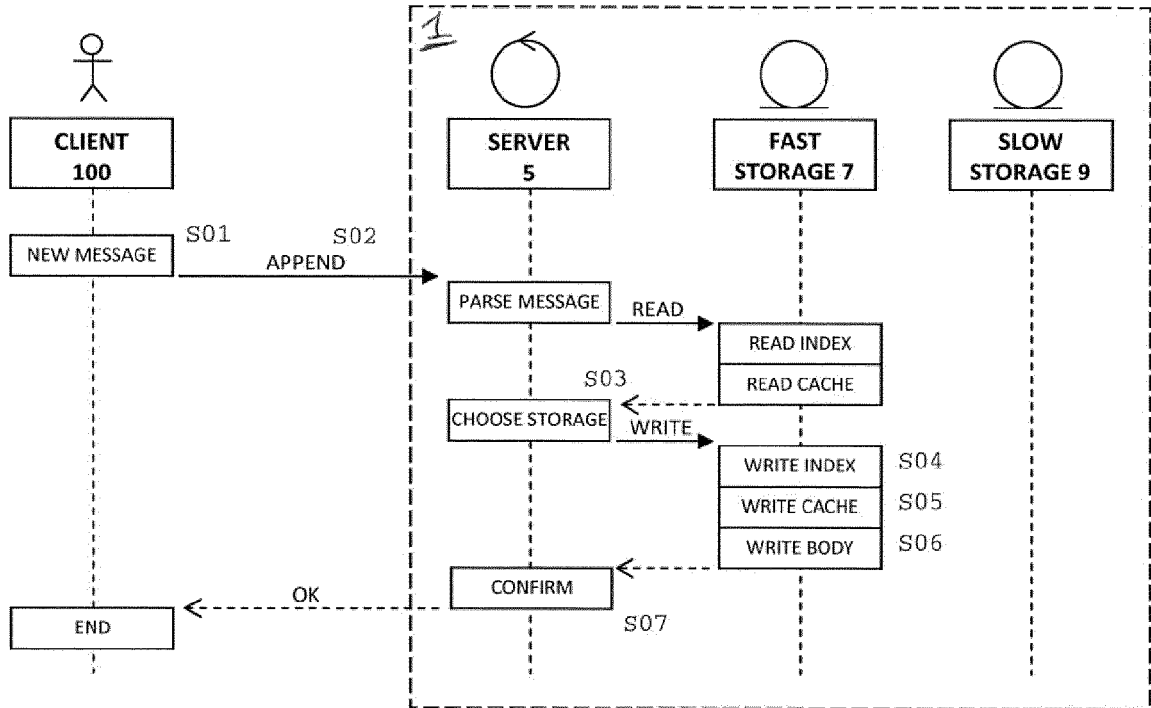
1

CLIENT
100

SERVER
5

FAST
STORAGE 7

SLOW
STORAGE 9

NEW MESSAGE

S01

S02

APPEND

PARSE MESSAGE

READ

READ INDEX

READ CACHE

S03

CHOOSE STORAGE

WRITE

WRITE INDEX

S04

WRITE CACHE

S05

WRITE BODY

S06

CONFIRM

OK

END

S07